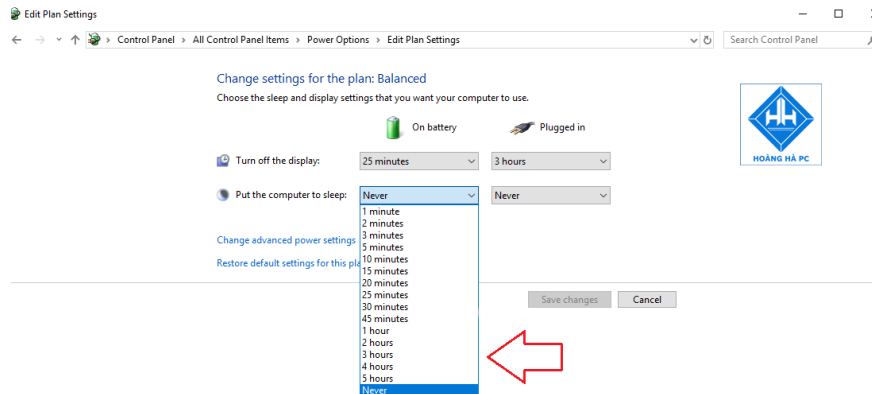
Edit Plan Settings

Control Panel > All Control Panel Items > Power Options > Edit Plan Settings

Search Control Panel

Change settings for the plan: Balanced

Choose the sleep and display settings that you want your computer to use.

On battery

Plugged in

Turn off the display:

25 minutes

3 hours

Put the computer to sleep:

Never

Never

1 minute
2 minutes
3 minutes
5 minutes
10 minutes
15 minutes
20 minutes
25 minutes
30 minutes
45 minutes
1 hour
2 hours
3 hours
4 hours
5 hours
Never

Change advanced power settings

Restore default settings for this pla

Save changes

Cancel

HOÀNG HÀ PC